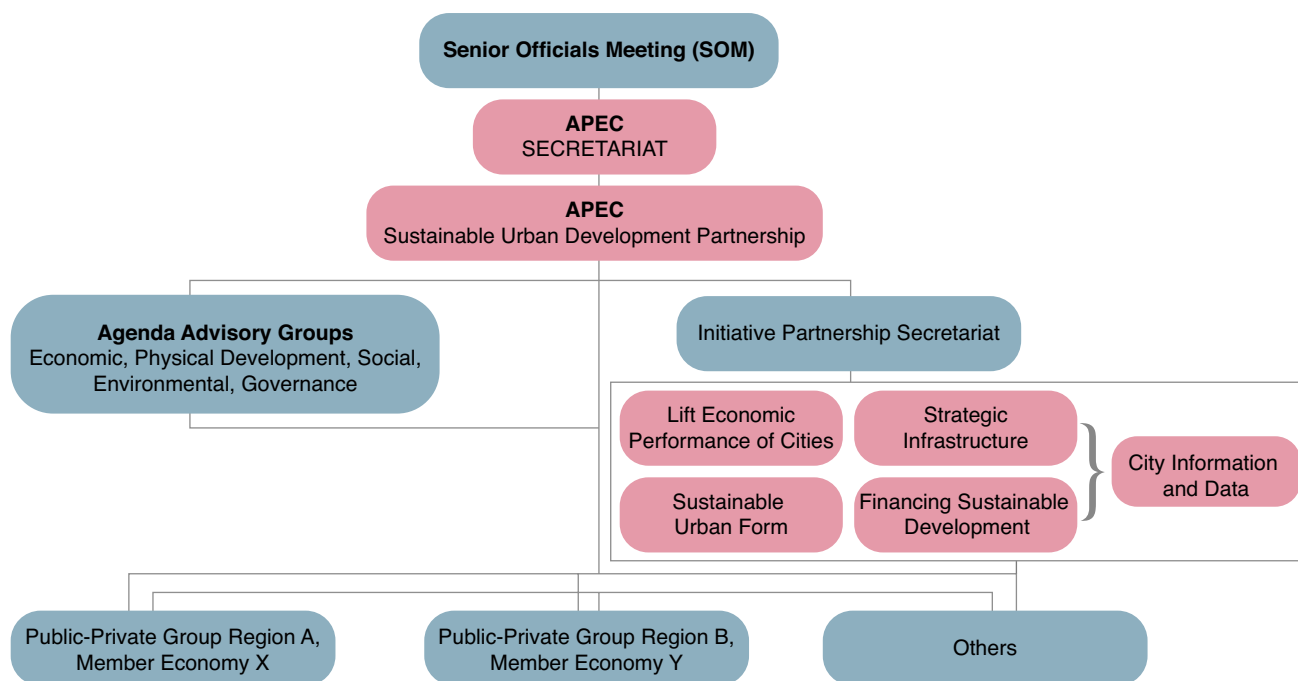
Senior Officials Meeting (SOM)

APEC
SECRETARIAT

APEC
Sustainable Urban Development Partnership

Agenda Advisory Groups
Economic, Physical Development, Social, Environmental, Governance

Initiative Partnership Secretariat

Lift Economic Performance of Cities

Strategic Infrastructure

Sustainable Urban Form

Financing Sustainable Development

City Information and Data

Public-Private Group Region A, Member Economy X

Public-Private Group Region B, Member Economy Y

Others